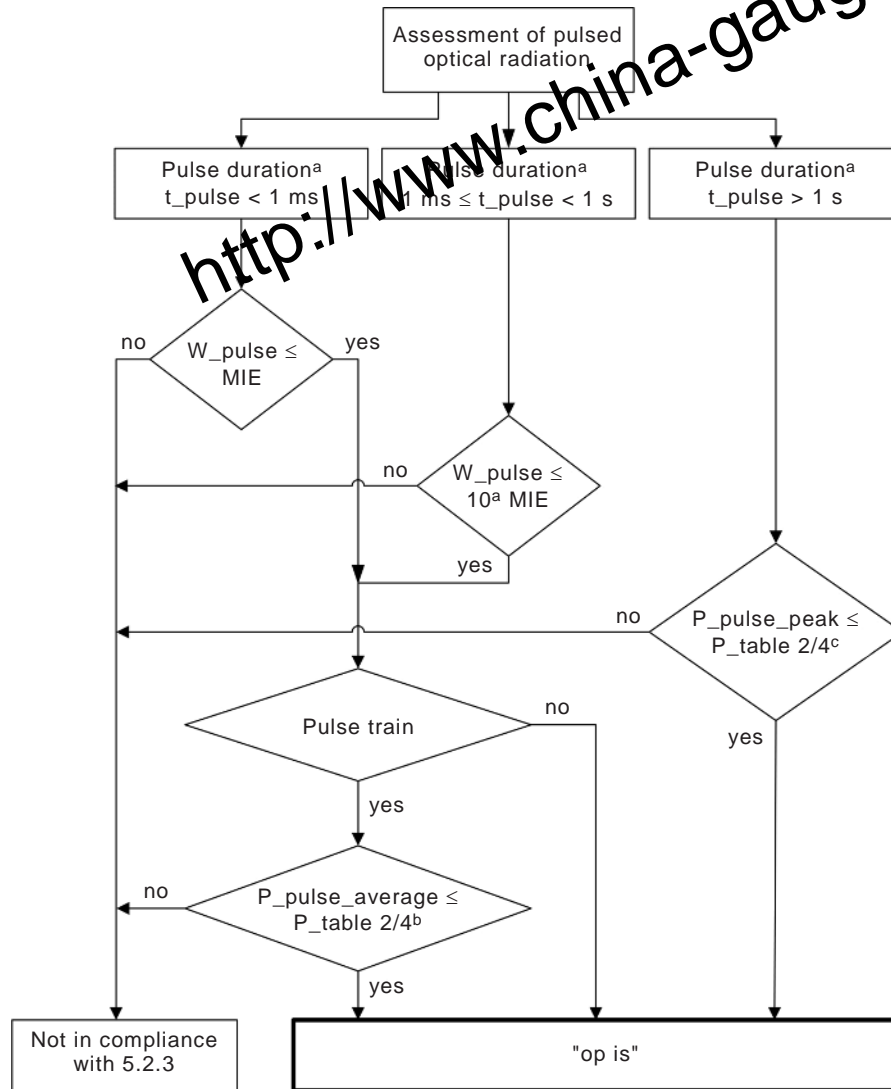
Assessment of pulsed optical radiation

http://www.china-gaug

Pulse duration$^a$ t_pulse < 1 ms

Pulse duration$^a$ 1 ms ≤ t_pulse < 1 s

Pulse duration$^a$ t_pulse > 1 s

no

W_pulse ≤ MIE

yes

no

W_pulse ≤ 10$^a$ MIE

yes

no

P_pulse_peak ≤ P_table 2/4$^c$

Pulse train

no

yes

yes

no

P_pulse_average ≤ P_table 2/4$^b$

yes

Not in compliance with 5.2.3

"op is"